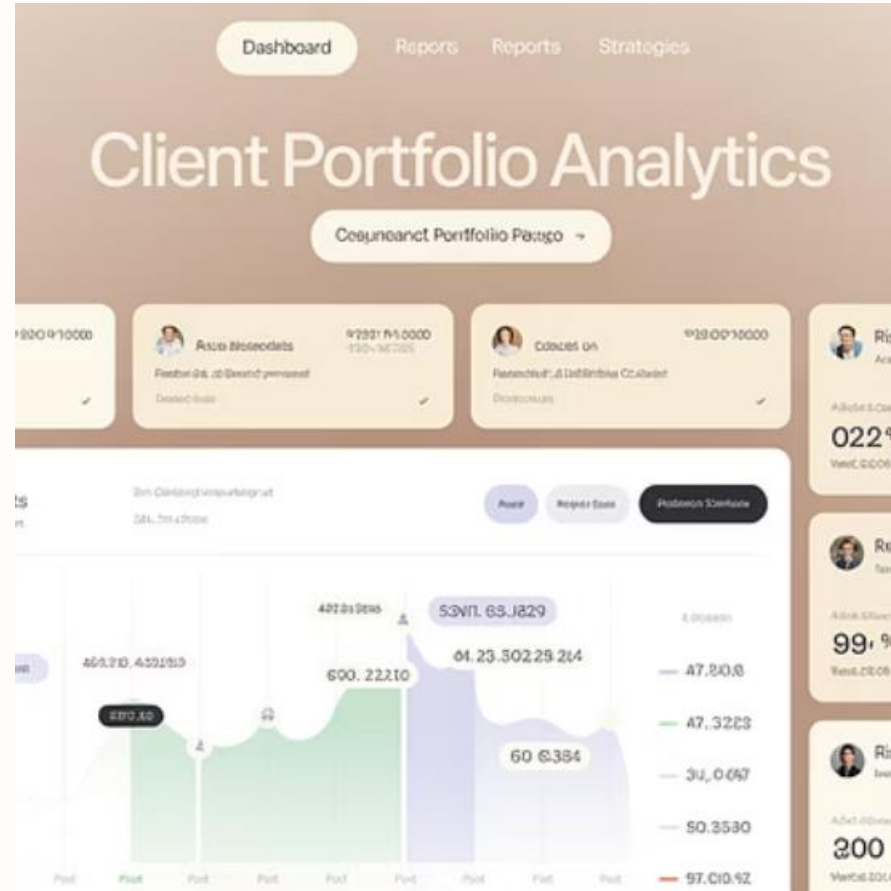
Dashboard Repors Reports Strategies

Client Portfolio Analytics

Cesuneanct Portfolio Pasgo →

?2020?10000

Asas Nosodats ?2337 ?0.0000

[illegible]

Cdoces on ?1800?10000

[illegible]

Ris

022

Re

99

Ris

200

ts

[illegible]

Pase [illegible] Pobeon Tenbate

4002 Deas 53VIL 63.1829

4Ø3.210. 4Ø31ß13 Ø4.23.5Ø2Ø23.2Ø4

600. 22210

60 6384

— 47,20,8

— 47.3223

— 30,0.047

— 50.3530

— 97.010.42

Post Post Post Post Post Post Post Post Post